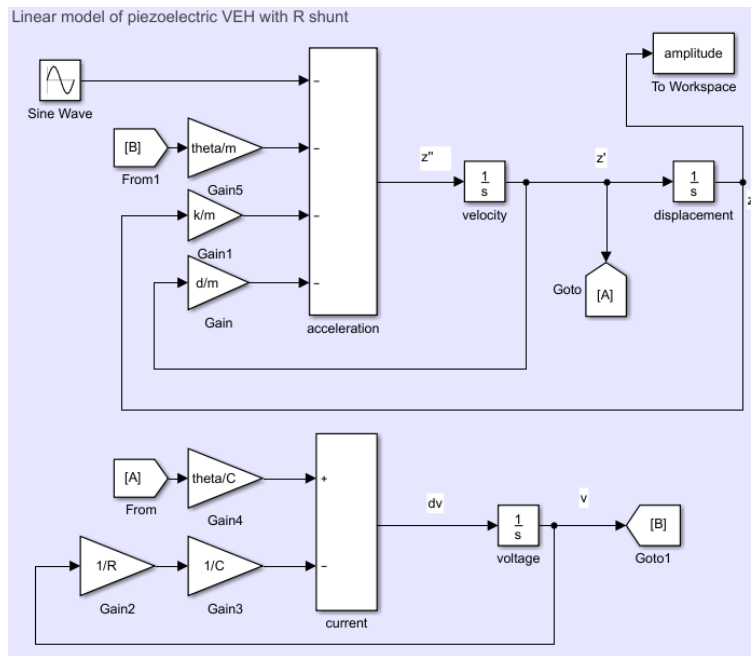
Linear model of piezoelectric VEH with R shunt

amplitude
To Workspace

Sine Wave

[B]
From1

theta/m
Gain5

k/m
Gain1

d/m
Gain

−
−
−
−

acceleration

z"

$\frac{1}{s}$
velocity

z'

$\frac{1}{s}$
displacement

z

Goto
[A]

[A]
From

theta/C
Gain4

+
−

current

dv

$\frac{1}{s}$
voltage

v

[B]
Goto1

1/R
Gain2

1/C
Gain3